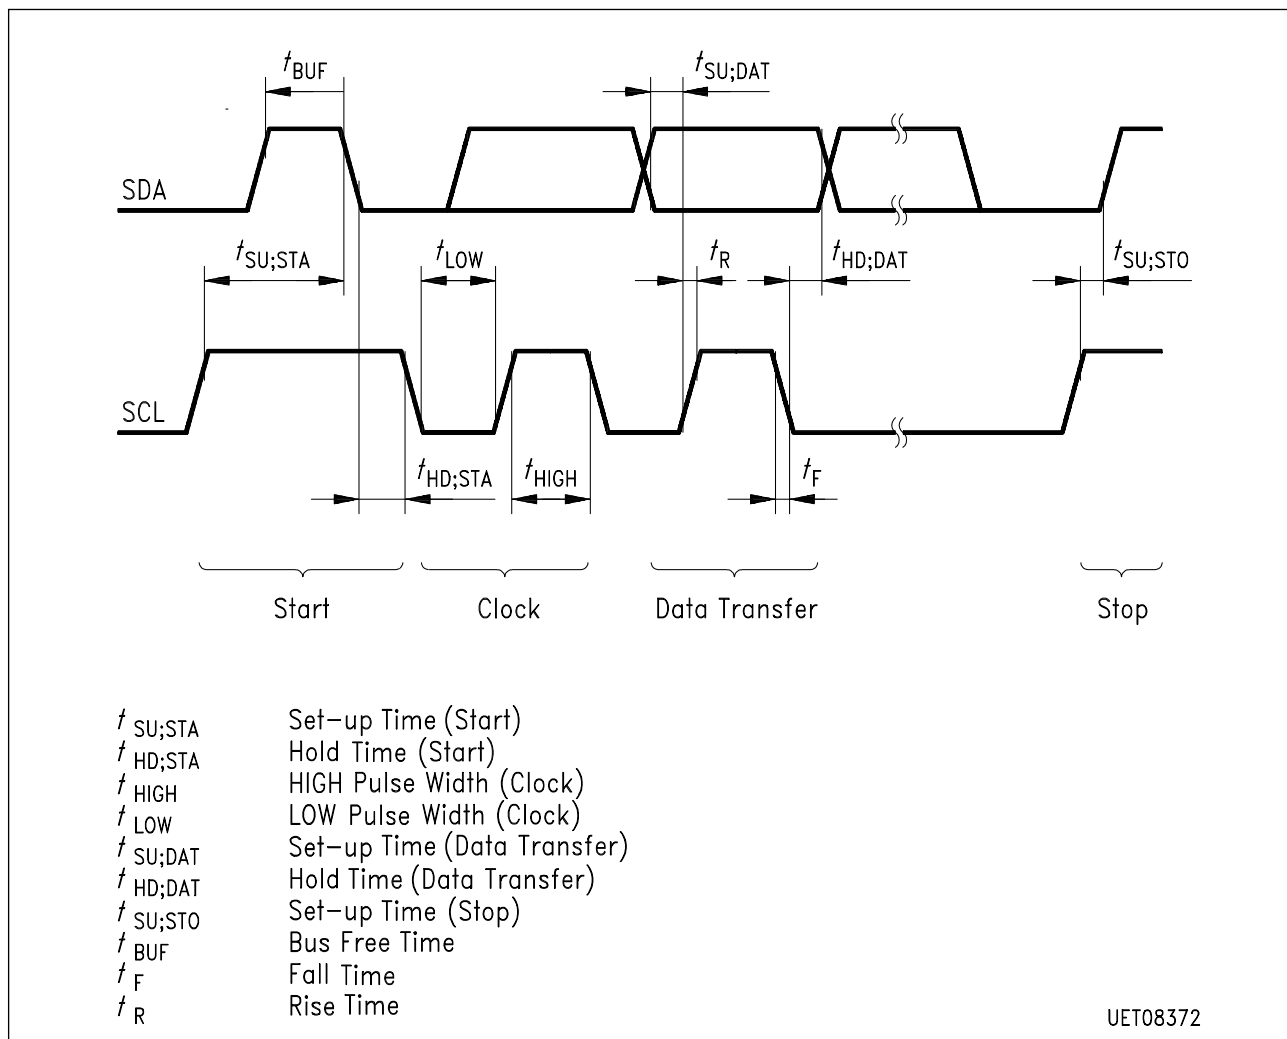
$t_{BUF}$

$t_{SU;DAT}$

SDA

$t_{SU;STA}$

$t_{LOW}$

$t_{R}$

$t_{HD;DAT}$

$t_{SU;STO}$

SCL

$t_{HD;STA}$

$t_{HIGH}$

$t_{F}$

Start

Clock

Data Transfer

Stop

| | |
|---|---|
| $t_{SU;STA}$ | Set-up Time (Start) |
| $t_{HD;STA}$ | Hold Time (Start) |
| $t_{HIGH}$ | HIGH Pulse Width (Clock) |
| $t_{LOW}$ | LOW Pulse Width (Clock) |
| $t_{SU;DAT}$ | Set-up Time (Data Transfer) |
| $t_{HD;DAT}$ | Hold Time (Data Transfer) |
| $t_{SU;STO}$ | Set-up Time (Stop) |
| $t_{BUF}$ | Bus Free Time |
| $t_{F}$ | Fall Time |
| $t_{R}$ | Rise Time |

UET08372